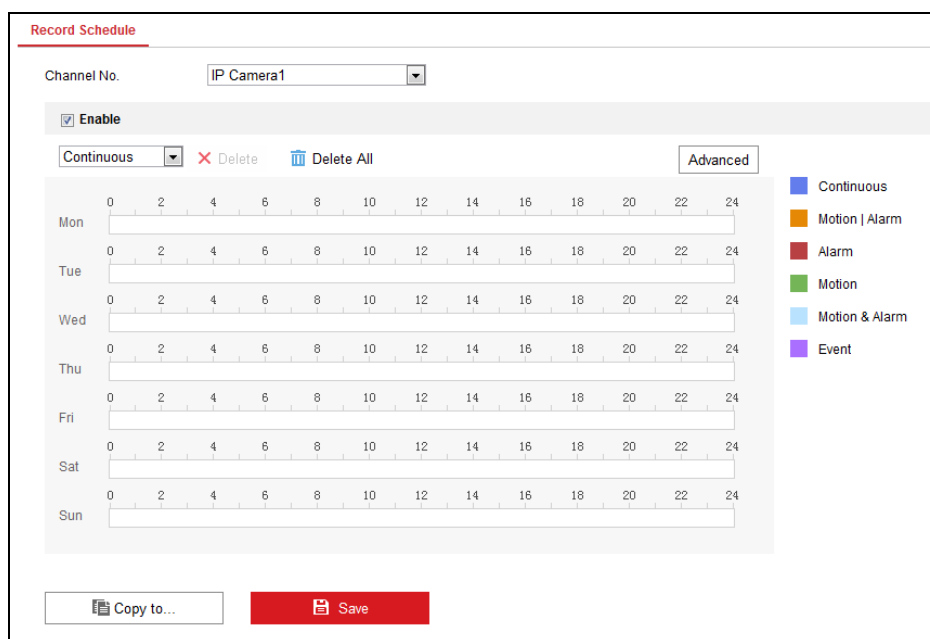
Record Schedule

Channel No. IP Camera1

Enable

Continuous ✕ Delete Delete All Advanced

| | | | | | | | | | | | | |
|---|---|---|---|---|---|---|---|---|---|---|---|---|
| Mon | 0 | 2 | 4 | 6 | 8 | 10 | 12 | 14 | 16 | 18 | 20 | 22 | 24 |
| Tue | 0 | 2 | 4 | 6 | 8 | 10 | 12 | 14 | 16 | 18 | 20 | 22 | 24 |
| Wed | 0 | 2 | 4 | 6 | 8 | 10 | 12 | 14 | 16 | 18 | 20 | 22 | 24 |
| Thu | 0 | 2 | 4 | 6 | 8 | 10 | 12 | 14 | 16 | 18 | 20 | 22 | 24 |
| Fri | 0 | 2 | 4 | 6 | 8 | 10 | 12 | 14 | 16 | 18 | 20 | 22 | 24 |
| Sat | 0 | 2 | 4 | 6 | 8 | 10 | 12 | 14 | 16 | 18 | 20 | 22 | 24 |
| Sun | 0 | 2 | 4 | 6 | 8 | 10 | 12 | 14 | 16 | 18 | 20 | 22 | 24 |

Continuous
Motion | Alarm
Alarm
Motion
Motion & Alarm
Event

Copy to... Save